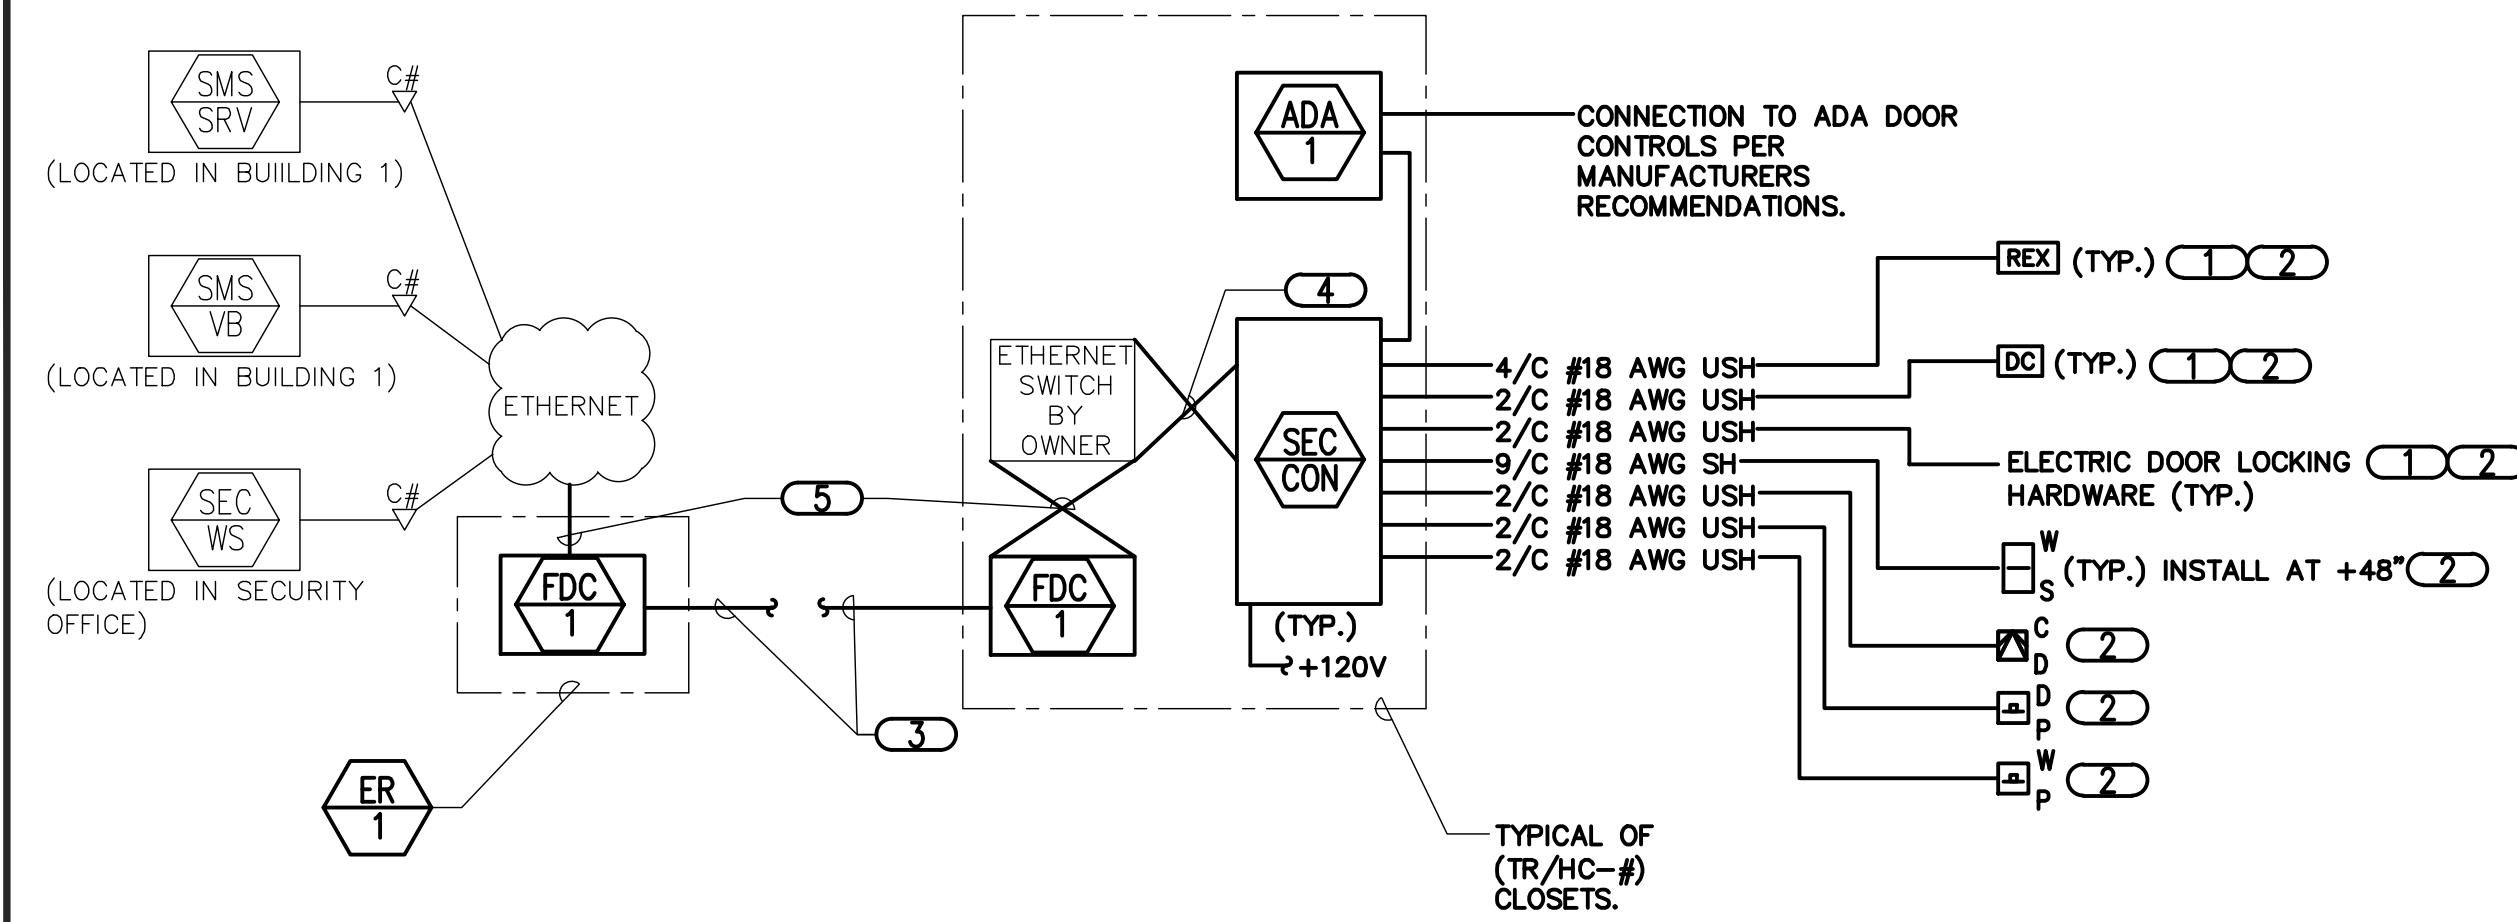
SMS
SRV
(LOCATED IN BUIILDING 1)

C#

SMS
VB
(LOCATED IN BUILDING 1)

C#

ETHERNET

SEC
WS
(LOCATED IN SECURITY OFFICE)

C#

FDC
1

ER
1

5

3

ADA
1

CONNECTION TO ADA DOOR CONTROLS PER MANUFACTURERS RECOMMENDATIONS.

4

ETHERNET SWITCH BY OWNER

SEC
CON

FDC
1

(TYP.)
+120V

4/C #18 AWG USH
2/C #18 AWG USH
2/C #18 AWG USH
9/C #18 AWG SH
2/C #18 AWG USH
2/C #18 AWG USH
2/C #18 AWG USH

REX (TYP.) 1 2

DC (TYP.) 1 2

ELECTRIC DOOR LOCKING 1 2
HARDWARE (TYP.)

W
S (TYP.) INSTALL AT +48" 2

C
D 2

D
P 2

W
P 2

TYPICAL OF (TR/HC-#) CLOSETS.